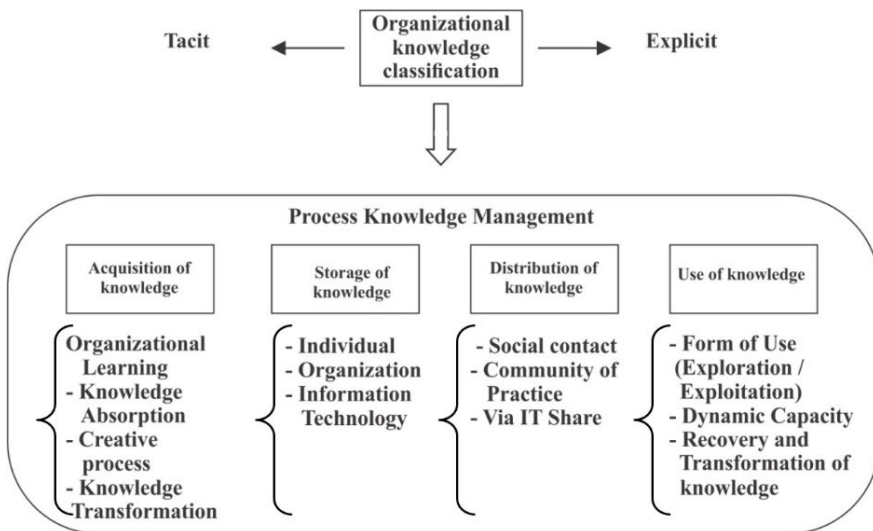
Tacit

Organizational knowledge classification

Explicit

Process Knowledge Management

Acquisition of knowledge

Storage of knowledge

Distribution of knowledge

Use of knowledge

Organizational Learning
- Knowledge Absorption
- Creative process
- Knowledge Transformation

- Individual
- Organization
- Information Technology

- Social contact
- Community of Practice
- Via IT Share

- Form of Use (Exploration / Exploitation)
- Dynamic Capacity
- Recovery and Transformation of knowledge